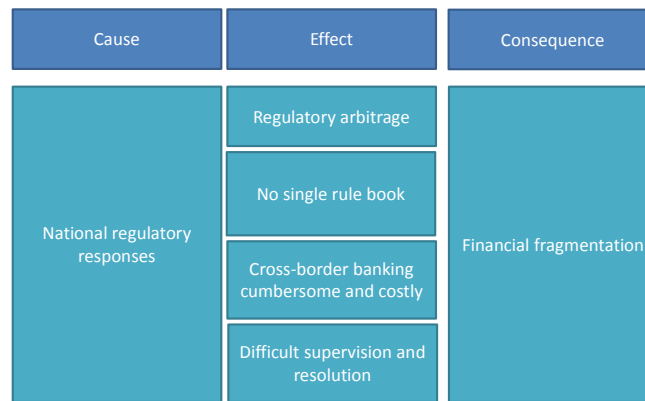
| Cause | Effect | Consequence |
|---|---|---|
| National regulatory responses | Regulatory arbitrage | Financial fragmentation |
| | No single rule book | |
| | Cross-border banking cumbersome and costly | |
| | Difficult supervision and resolution | |